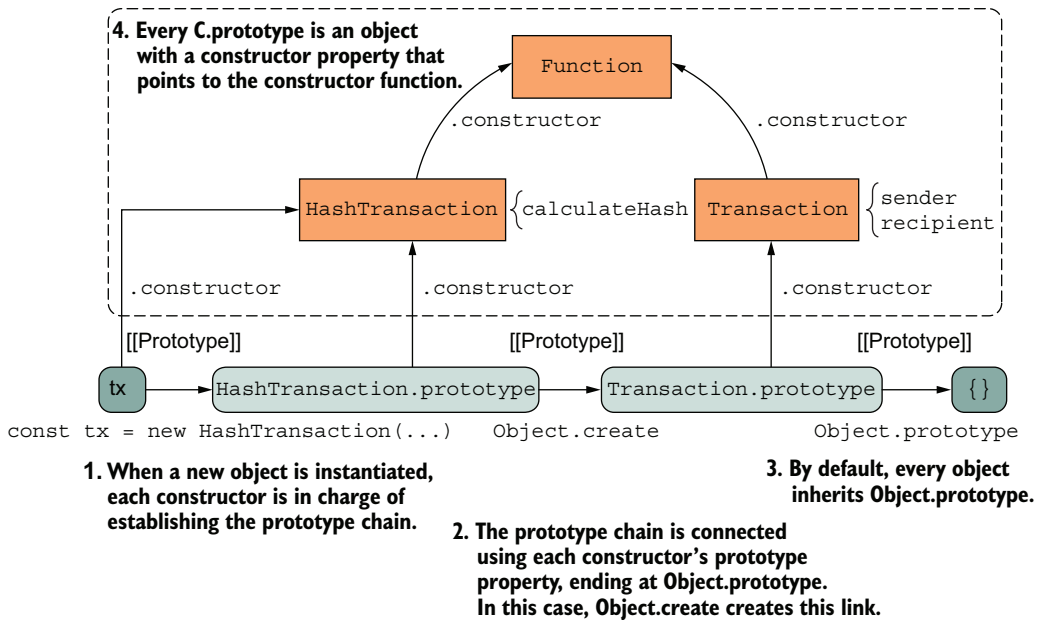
4. Every C.prototype is an object with a constructor property that points to the constructor function.

Function

.constructor

.constructor

HashTransaction

calculateHash

Transaction

sender
recipient

.constructor

.constructor

.constructor

[[Prototype]]

[[Prototype]]

[[Prototype]]

tx

HashTransaction.prototype

Transaction.prototype

{}

const tx = new HashTransaction(...)

Object.create

Object.prototype

1. When a new object is instantiated, each constructor is in charge of establishing the prototype chain.

3. By default, every object inherits Object.prototype.

2. The prototype chain is connected using each constructor's prototype property, ending at Object.prototype. In this case, Object.create creates this link.